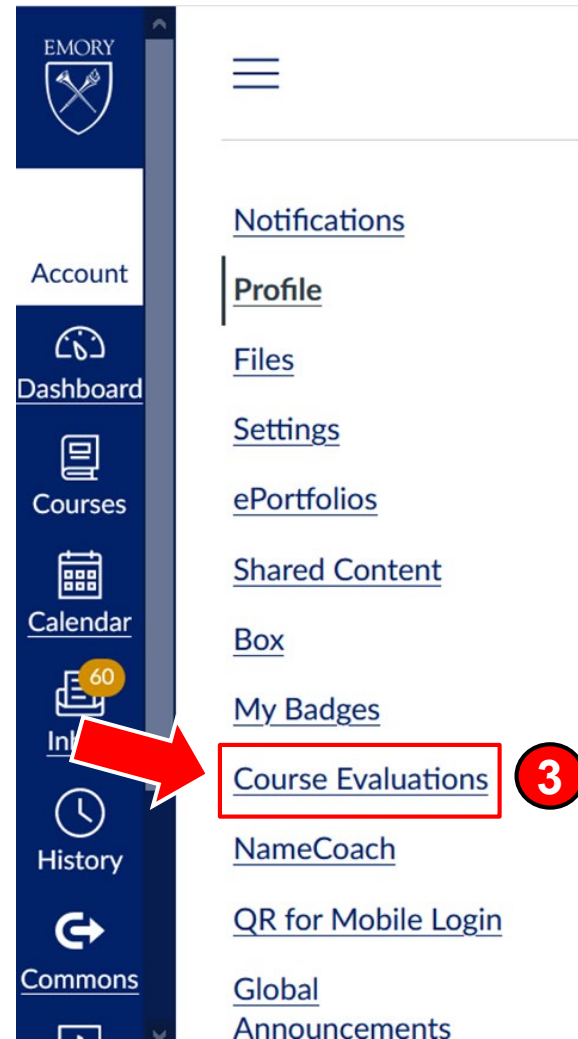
EMORY

Account

Dashboard

Courses

Calendar

60

Inb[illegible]

History

Commons

Notifications

Profile

Files

Settings

ePortfolios

Shared Content

Box

My Badges

Course Evaluations

3

NameCoach

QR for Mobile Login

Global Announcements